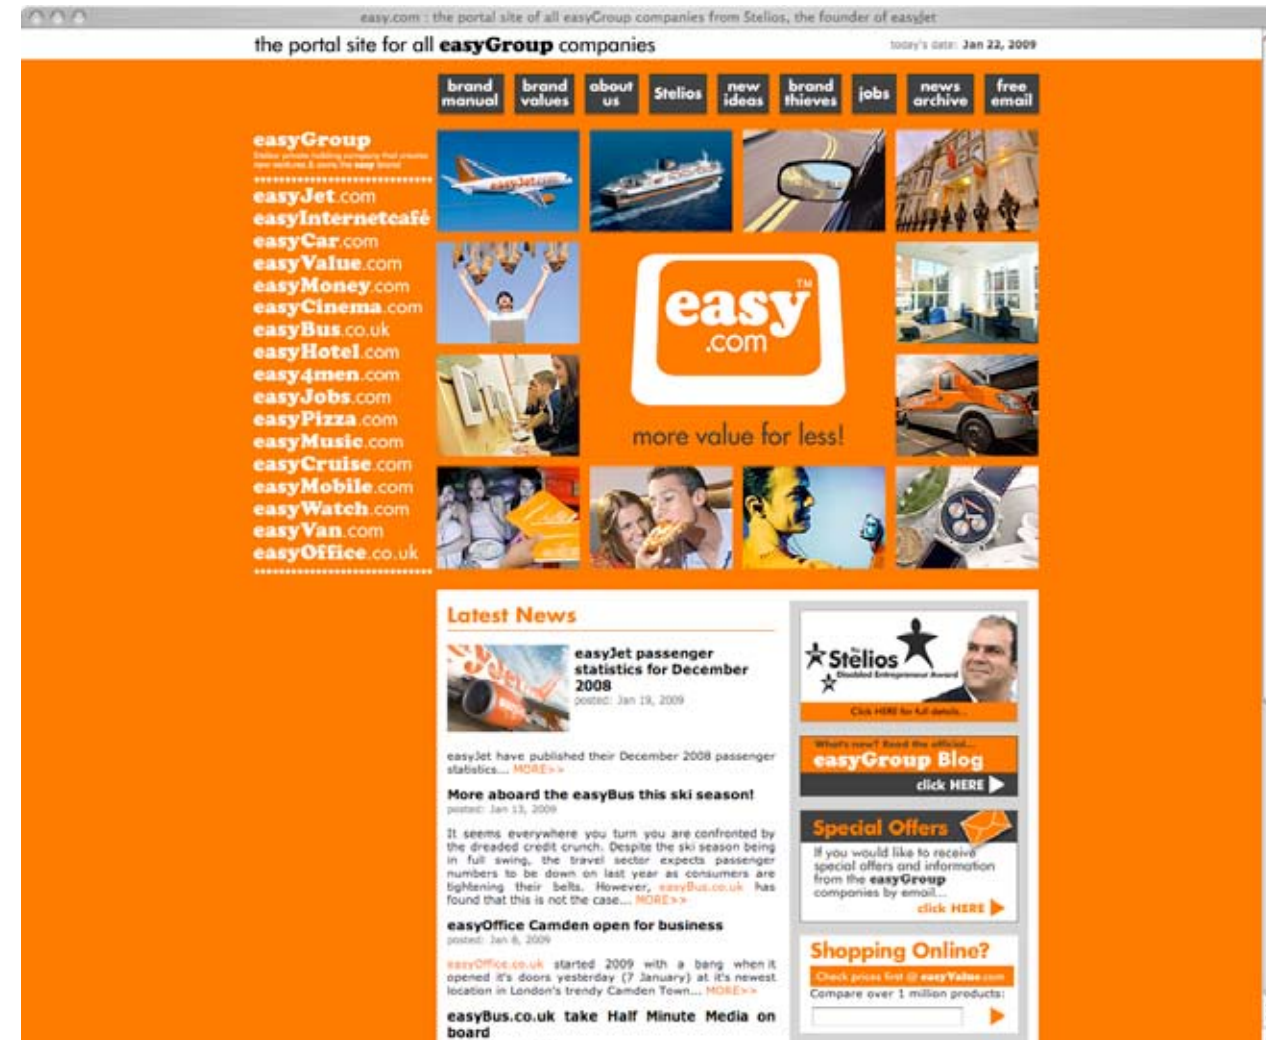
easy.com : the portal site of all easyGroup companies from Stelios, the founder of easyJet

the portal site for all easyGroup companies

today's date: Jan 22, 2009

brand manual | brand values | about us | Stelios | new ideas | brand thieves | jobs | news archive | free email

easyGroup
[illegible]

easyJet.com
easyInternetcafé
easyCar.com
easyValue.com
easyMoney.com
easyCinema.com
easyBus.co.uk
easyHotel.com
easy4men.com
easyJobs.com
easyPizza.com
easyMusic.com
easyCruise.com
easyMobile.com
easyWatch.com
easyVan.com
easyOffice.co.uk

easy™ .com

more value for less!

Latest News

easyJet passenger statistics for December 2008
posted: Jan 19, 2009

easyJet have published their December 2008 passenger statistics.... MORE>>

More aboard the easyBus this ski season!
posted: Jan 13, 2009

It seems everywhere you turn you are confronted by the dreaded credit crunch. Despite the ski season being in full swing, the travel sector expects passenger numbers to be down on last year as consumers are tightening their belts. However, easyBus.co.uk has found that this is not the case.... MORE>>

easyOffice Camden open for business
posted: Jan 8, 2009

easyOffice.co.uk started 2009 with a bang when it opened it's doors yesterday (7 January) at it's newest location in London's trendy Camden Town.... MORE>>

easyBus.co.uk take Half Minute Media on board

Stelios
Disabled Entrepreneur Award
Click HERE for full details...

What's new? Read the official...
easyGroup Blog
click HERE

Special Offers
If you would like to receive special offers and information from the easyGroup companies by email...
click HERE

Shopping Online?
Check prices first @ easyValue.com
Compare over 1 million products: